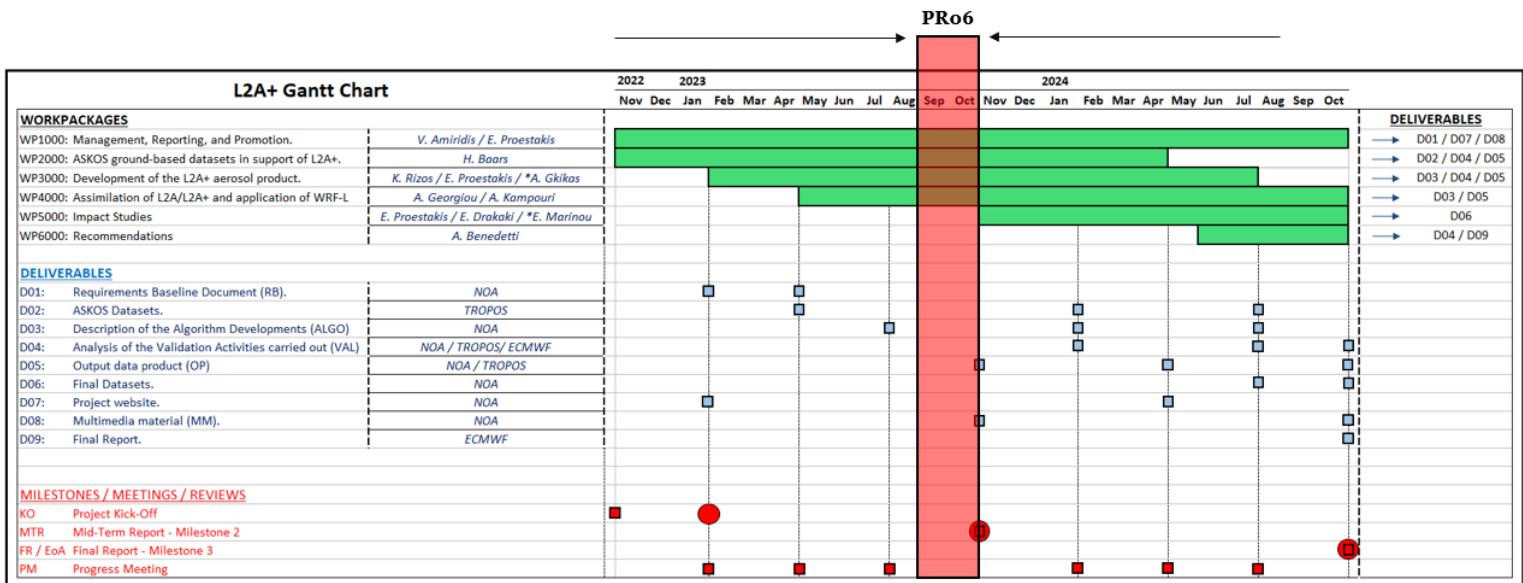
PRo6

L2A+ Gantt Chart

2022 2023 2024

Nov Dec Jan Feb Mar Apr May Jun Jul Aug Sep Oct Nov Dec Jan Feb Mar Apr May Jun Jul Aug Sep Oct

WORKPACKAGES

DELIVERABLES

| WP1000: Management, Reporting, and Promotion. | V. Amiridis / E. Proestakis | D01 / D07 / D08 |
|---|---|---|
| WP2000: ASKOS ground-based datasets in support of L2A+. | H. Baars | D02 / D04 / D05 |
| WP3000: Development of the L2A+ aerosol product. | K. Rizos / E. Proestakis / *A. Gkikas | D03 / D04 / D05 |
| WP4000: Assimilation of L2A/L2A+ and application of WRF-L | A. Georgiou / A. Kampouri | D03 / D05 |
| WP5000: Impact Studies | E. Proestakis / E. Drakaki / *E. Marinou | D06 |
| WP6000: Recommendations | A. Benedetti | D04 / D09 |

DELIVERABLES

| D01: | Requirements Baseline Document (RB). | NOA |
|---|---|---|
| D02: | ASKOS Datasets. | TROPOS |
| D03: | Description of the Algorithm Developments (ALGO) | NOA |
| D04: | Analysis of the Validation Activities carried out (VAL) | NOA / TROPOS/ ECMWF |
| D05: | Output data product (OP) | NOA / TROPOS |
| D06: | Final Datasets. | NOA |
| D07: | Project website. | NOA |
| D08: | Multimedia material (MM). | NOA |
| D09: | Final Report. | ECMWF |

MILESTONES / MEETINGS / REVIEWS

KO Project Kick-Off
MTR Mid-Term Report - Milestone 2
FR / EoA Final Report - Milestone 3
PM Progress Meeting